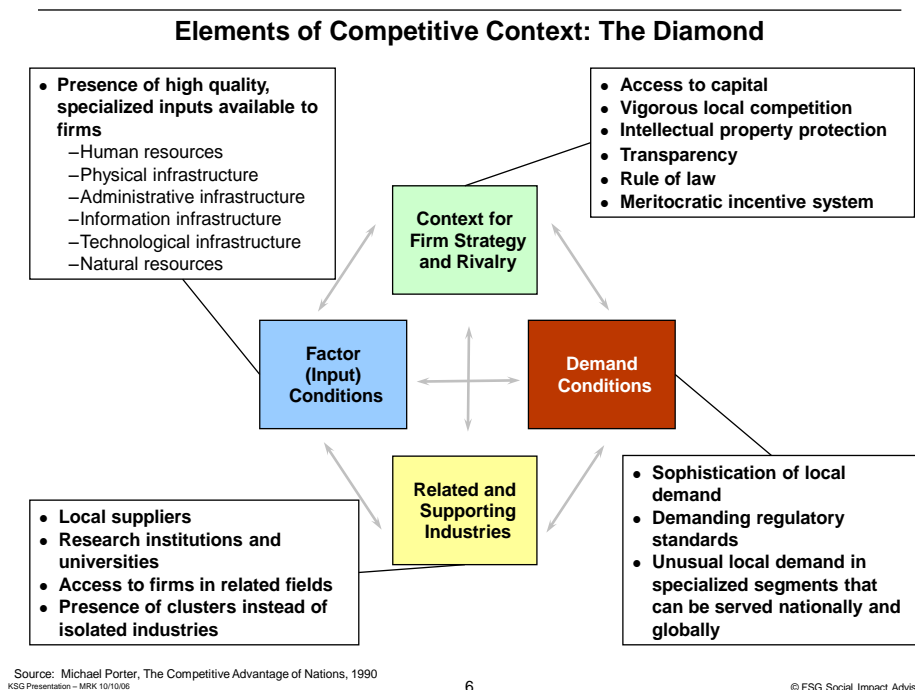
Elements of Competitive Context: The Diamond

- Presence of high quality, specialized inputs available to firms
  – Human resources
  – Physical infrastructure
  – Administrative infrastructure
  – Information infrastructure
  – Technological infrastructure
  – Natural resources

- Access to capital
- Vigorous local competition
- Intellectual property protection
- Transparency
- Rule of law
- Meritocratic incentive system

Context for Firm Strategy and Rivalry

Factor (Input) Conditions

Demand Conditions

Related and Supporting Industries

- Local suppliers
- Research institutions and universities
- Access to firms in related fields
- Presence of clusters instead of isolated industries

- Sophistication of local demand
- Demanding regulatory standards
- Unusual local demand in specialized segments that can be served nationally and globally

Source: Michael Porter, The Competitive Advantage of Nations, 1990
KSG Presentation – MRK 10/10/06

6

© FSG Social Impact Advi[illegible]